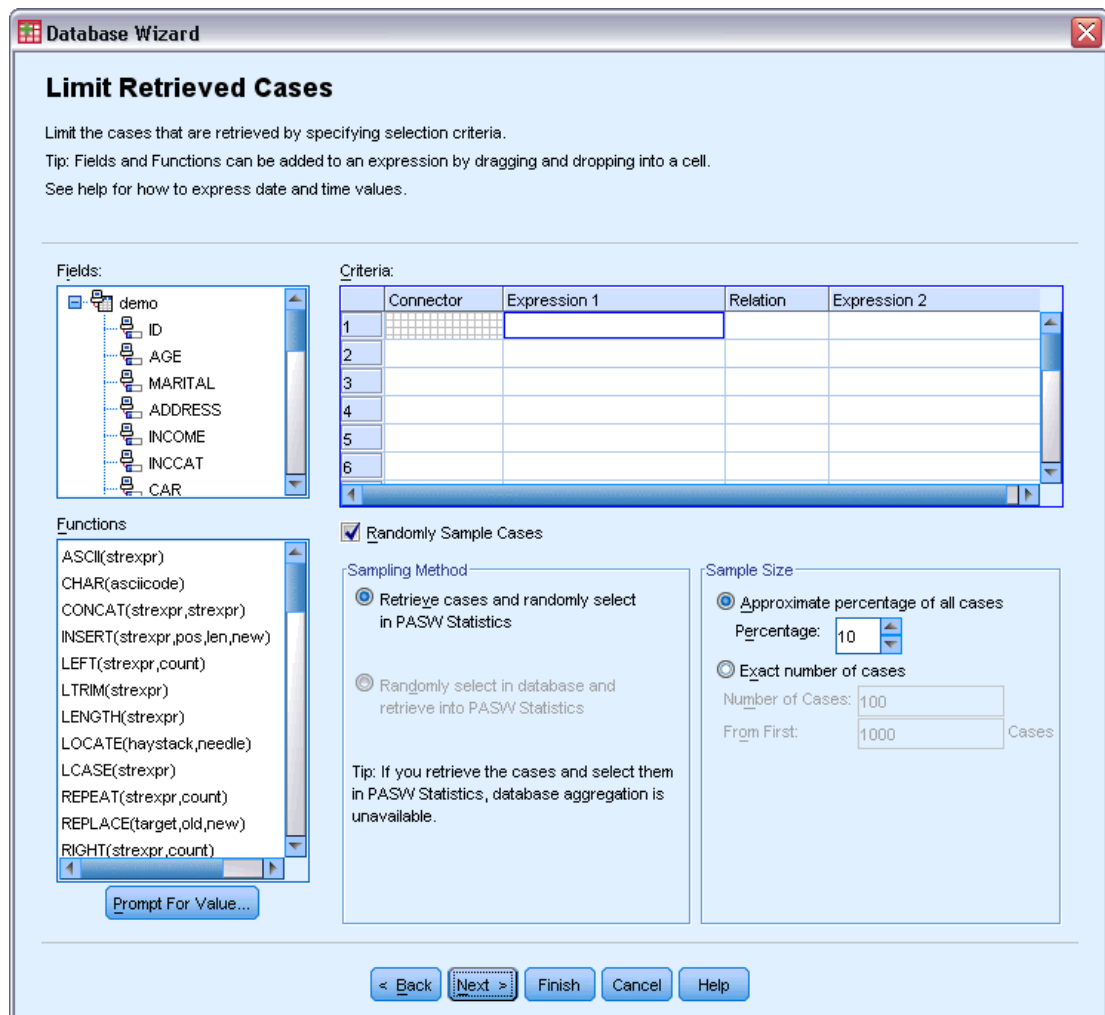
Database Wizard

**Limit Retrieved Cases**

Limit the cases that are retrieved by specifying selection criteria.
Tip: Fields and Functions can be added to an expression by dragging and dropping into a cell.
See help for how to express date and time values.

Fields:
demo
ID
AGE
MARITAL
ADDRESS
INCOME
INCCAT
CAR

Criteria:

| | Connector | Expression 1 | Relation | Expression 2 |
|---|---|---|---|---|
| 1 | | | | |
| 2 | | | | |
| 3 | | | | |
| 4 | | | | |
| 5 | | | | |
| 6 | | | | |

Functions
ASCII(strexpr)
CHAR(asciicode)
CONCAT(strexpr,strexpr)
INSERT(strexpr,pos,len,new)
LEFT(strexpr,count)
LTRIM(strexpr)
LENGTH(strexpr)
LOCATE(haystack,needle)
LCASE(strexpr)
REPEAT(strexpr,count)
REPLACE(target,old,new)
RIGHT(strexpr,count)

Prompt For Value...

Randomly Sample Cases

Sampling Method
Retrieve cases and randomly select in PASW Statistics
Randomly select in database and retrieve into PASW Statistics

Tip: If you retrieve the cases and select them in PASW Statistics, database aggregation is unavailable.

Sample Size
Approximate percentage of all cases
Percentage: 10
Exact number of cases
Number of Cases: 100
From First: 1000 Cases

< Back Next > Finish Cancel Help